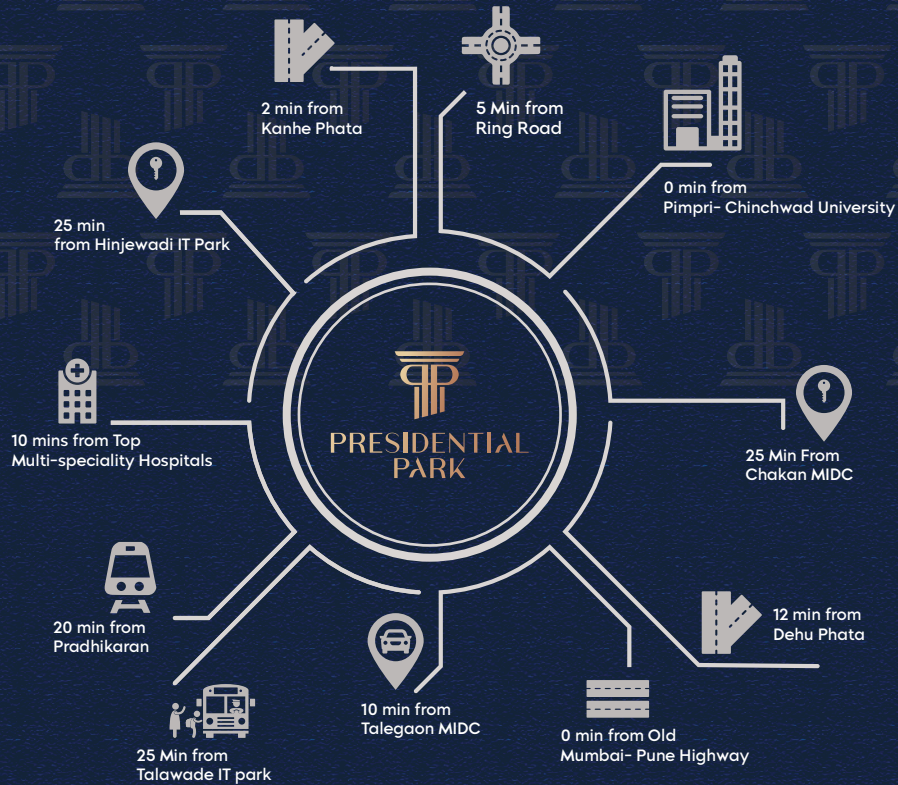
2 min from
Kanhe Phata

5 Min from
Ring Road

0 min from
Pimpri- Chinchwad University

25 min
from Hinjewadi IT Park

PRESIDENTIAL
PARK

10 mins from Top
Multi-speciality Hospitals

25 Min From
Chakan MIDC

20 min from
Pradhikaran

12 min from
Dehu Phata

10 min from
Talegaon MIDC

0 min from Old
Mumbai- Pune Highway

25 Min from
Talawade IT park